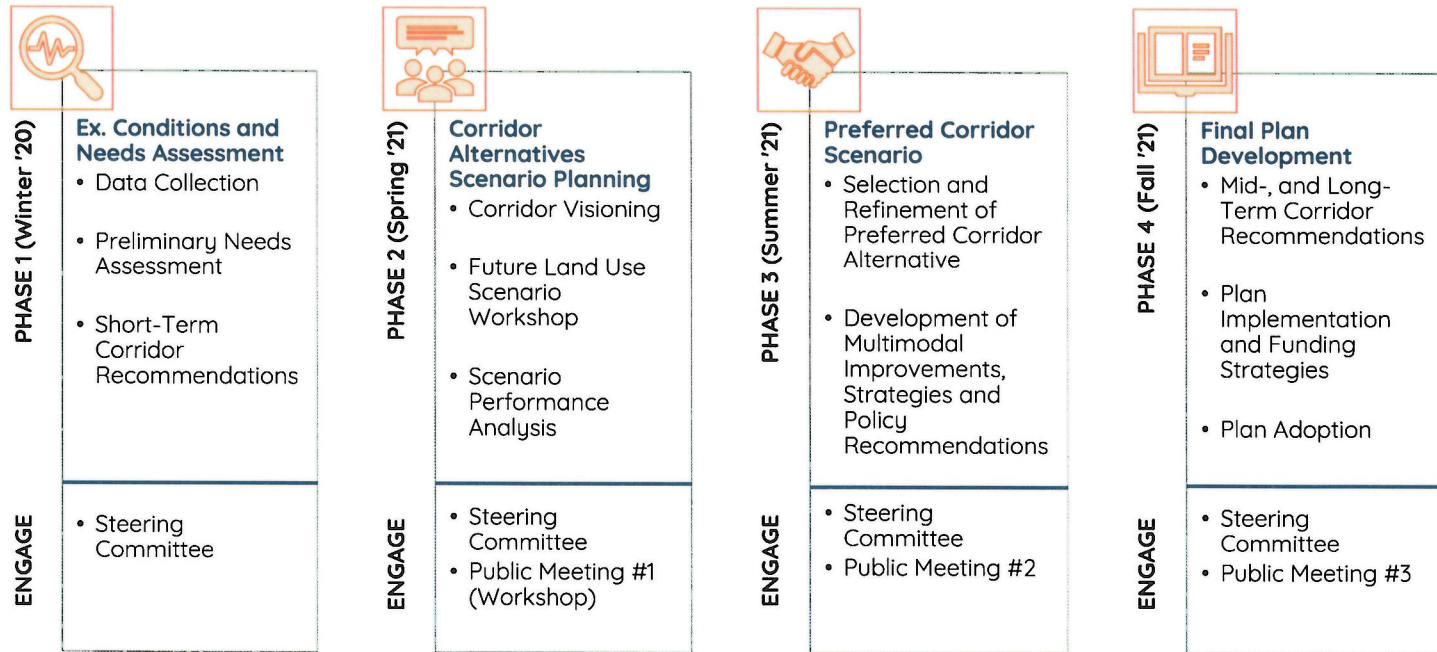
PHASE 1 (Winter '20)

Ex. Conditions and Needs Assessment
• Data Collection
• Preliminary Needs Assessment
• Short-Term Corridor Recommendations

ENGAGE
• Steering Committee

PHASE 2 (Spring '21)

Corridor Alternatives Scenario Planning
• Corridor Visioning
• Future Land Use Scenario Workshop
• Scenario Performance Analysis

ENGAGE
• Steering Committee
• Public Meeting #1 (Workshop)

PHASE 3 (Summer '21)

Preferred Corridor Scenario
• Selection and Refinement of Preferred Corridor Alternative
• Development of Multimodal Improvements, Strategies and Policy Recommendations

ENGAGE
• Steering Committee
• Public Meeting #2

PHASE 4 (Fall '21)

Final Plan Development
• Mid-, and Long-Term Corridor Recommendations
• Plan Implementation and Funding Strategies
• Plan Adoption

ENGAGE
• Steering Committee
• Public Meeting #3